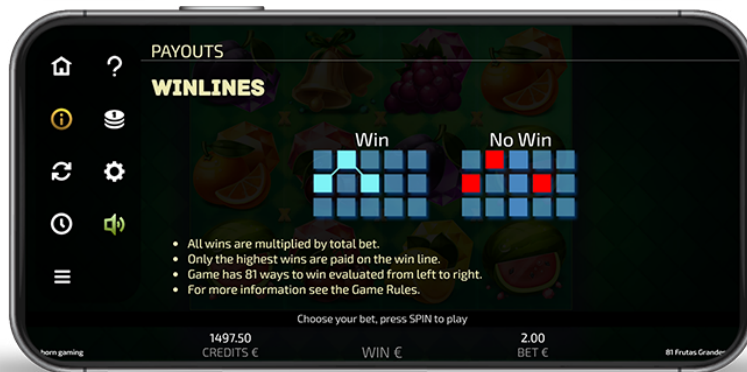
PAYOUTS

WINLINES

Win

No Win

- All wins are multiplied by total bet.
- Only the highest wins are paid on the win line.
- Game has 81 ways to win evaluated from left to right.
- For more information see the Game Rules.

Choose your bet, press SPIN to play

horn gaming

1497.50
CREDITS €

WIN €

2.00
BET €

81 Frutas Grandes